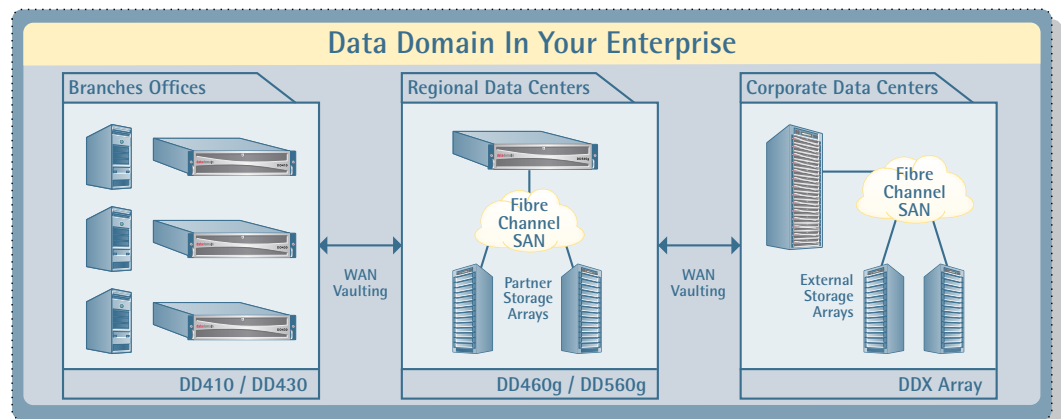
Data Domain In Your Enterprise

Branches Offices

DD410 / DD430

WAN Vaulting

Regional Data Centers

Fibre Channel SAN

Partner Storage Arrays

DD460g / DD560g

WAN Vaulting

Corporate Data Centers

Fibre Channel SAN

External Storage Arrays

DDX Array